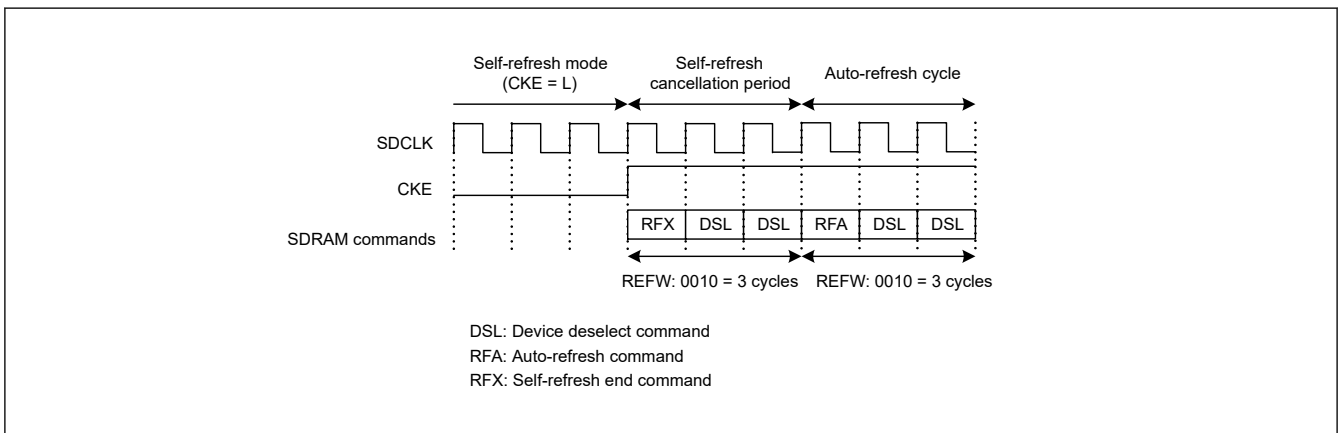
Self-refresh mode
(CKE = L)

Self-refresh
cancellation period

Auto-refresh cycle

SDCLK

CKE

SDRAM commands

| RFX | DSL | DSL | RFA | DSL | DSL |
|---|---|---|---|---|---|

REFW: 0010 = 3 cycles

REFW: 0010 = 3 cycles

DSL: Device deselect command
RFA: Auto-refresh command
RFX: Self-refresh end command